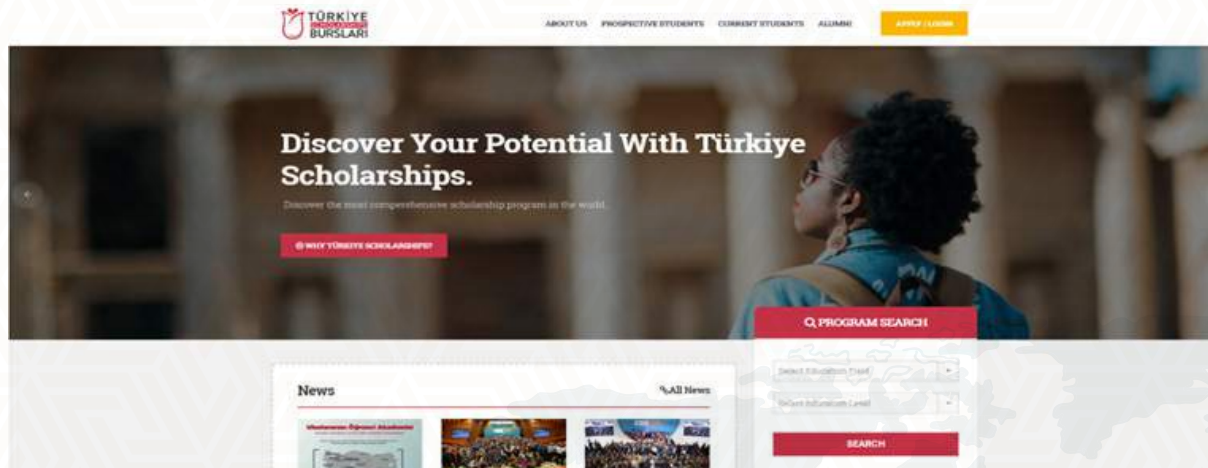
TÜRKİYE BURSLARI

ABOUT US PROSPECTIVE STUDENTS CURRENT STUDENTS ALUMNI APPLY / LOGIN

Discover Your Potential With Türkiye Scholarships.

Discover the most comprehensive scholarship program in the world.

WHY TÜRKIYE SCHOLARSHIPS?

PROGRAM SEARCH

Select Education Field

Select Education Level

SEARCH

News

All News

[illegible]